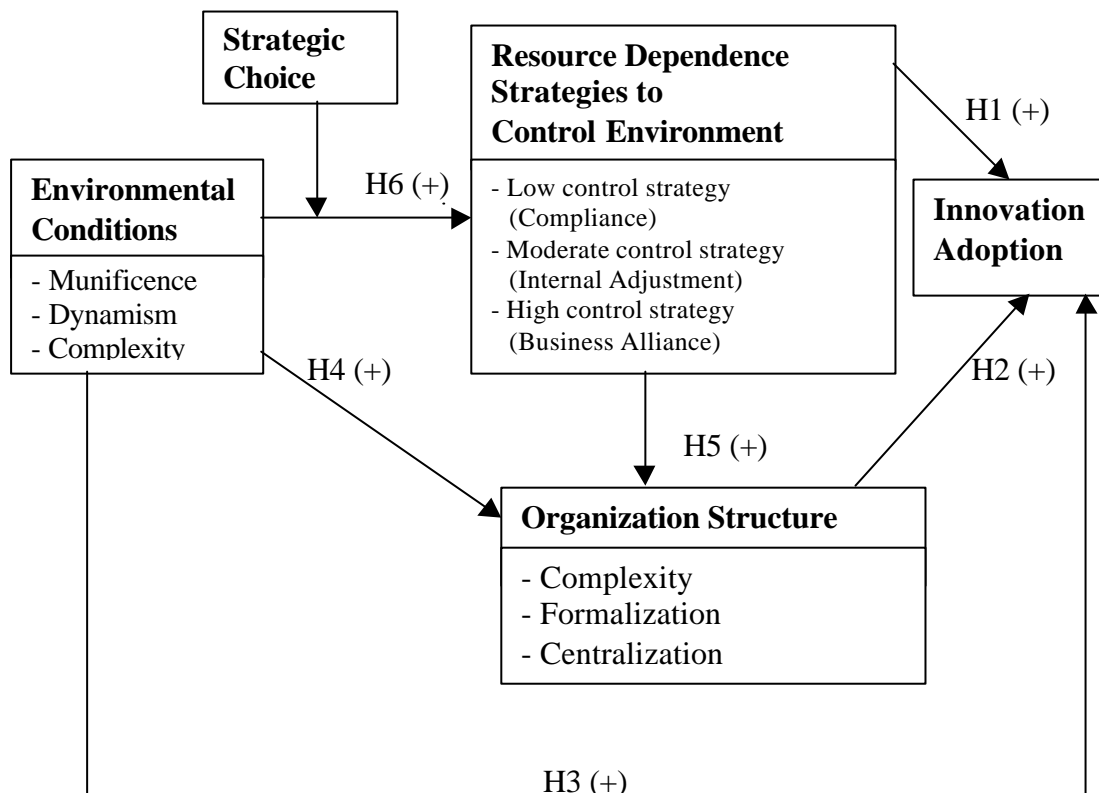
Strategic Choice

Resource Dependence Strategies to Control Environment

- Low control strategy (Compliance)
- Moderate control strategy (Internal Adjustment)
- High control strategy (Business Alliance)

H1 (+)

Environmental Conditions

- Munificence
- Dynamism
- Complexity

H6 (+)

Innovation Adoption

H4 (+)

H2 (+)

H5 (+)

Organization Structure

- Complexity
- Formalization
- Centralization

H3 (+)